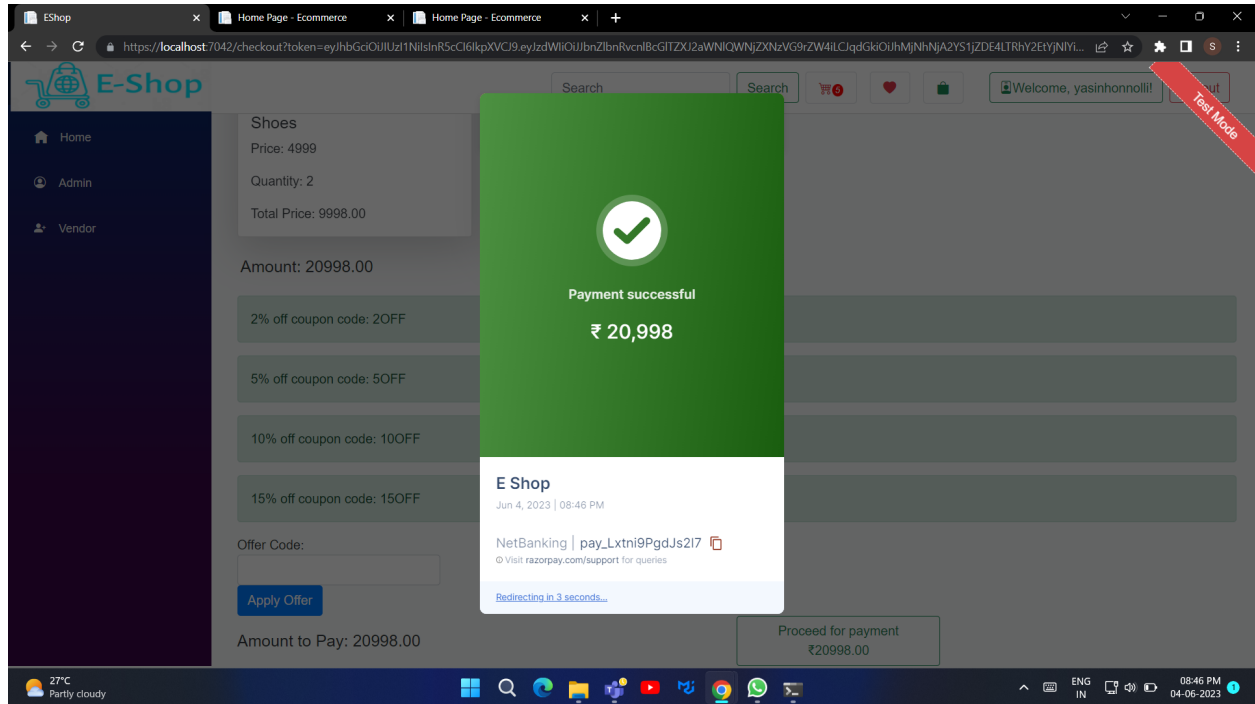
EShop
Home Page - Ecommerce
Home Page - Ecommerce

https://localhost:7042/checkout?token=eyJhbGciOiJIUzI1NiIsInR5cCI6IkpXVCJ9.eyJzdWIiOiJJbnZlbnRvcnlBcGlTZXJ2aWNlQWNjZXNzVG9rZW4iLCJqdGkiOiJhMjNhNjA2YS1jZDE4LTRhY2EtYjNlYi...

E-Shop

Search
Search
0
Welcome, yasinhonnolli!
Logout

Test Mode

Home
Admin
Vendor

Shoes
Price: 4999
Quantity: 2
Total Price: 9998.00

Amount: 20998.00

2% off coupon code: 2OFF

5% off coupon code: 5OFF

10% off coupon code: 10OFF

15% off coupon code: 15OFF

Offer Code:

Apply Offer

Amount to Pay: 20998.00

Proceed for payment
₹20998.00

Payment successful

₹ 20,998

E Shop
Jun 4, 2023 | 08:46 PM

NetBanking | pay_Lxtni9PgdJs2l7
Visit razorpay.com/support for queries

Redirecting in 3 seconds...

27°C
Partly cloudy

ENG
IN
08:46 PM
04-06-2023
1